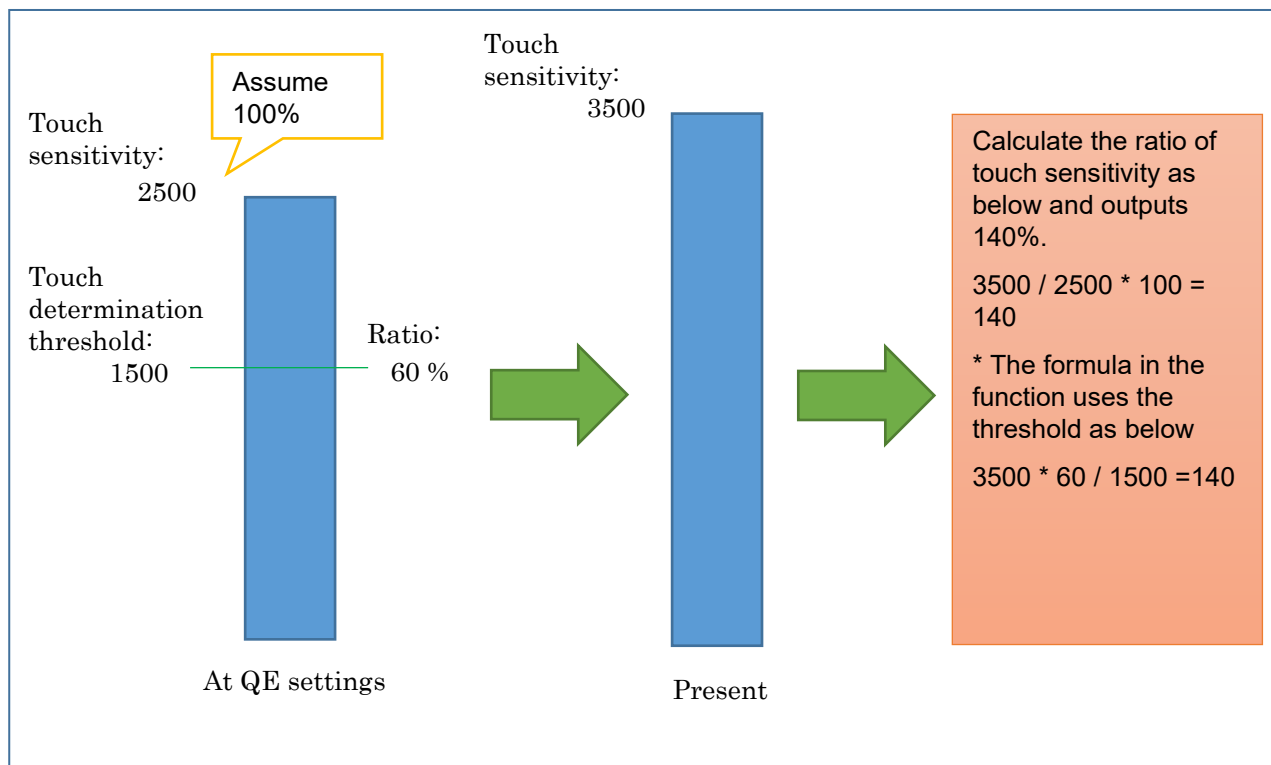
Assume 100%

Touch sensitivity: 2500

Touch determination threshold: 1500

Ratio: 60 %

At QE settings

Touch sensitivity: 3500

Present

Calculate the ratio of touch sensitivity as below and outputs 140%.

3500 / 2500 * 100 = 140

* The formula in the function uses the threshold as below

3500 * 60 / 1500 =140